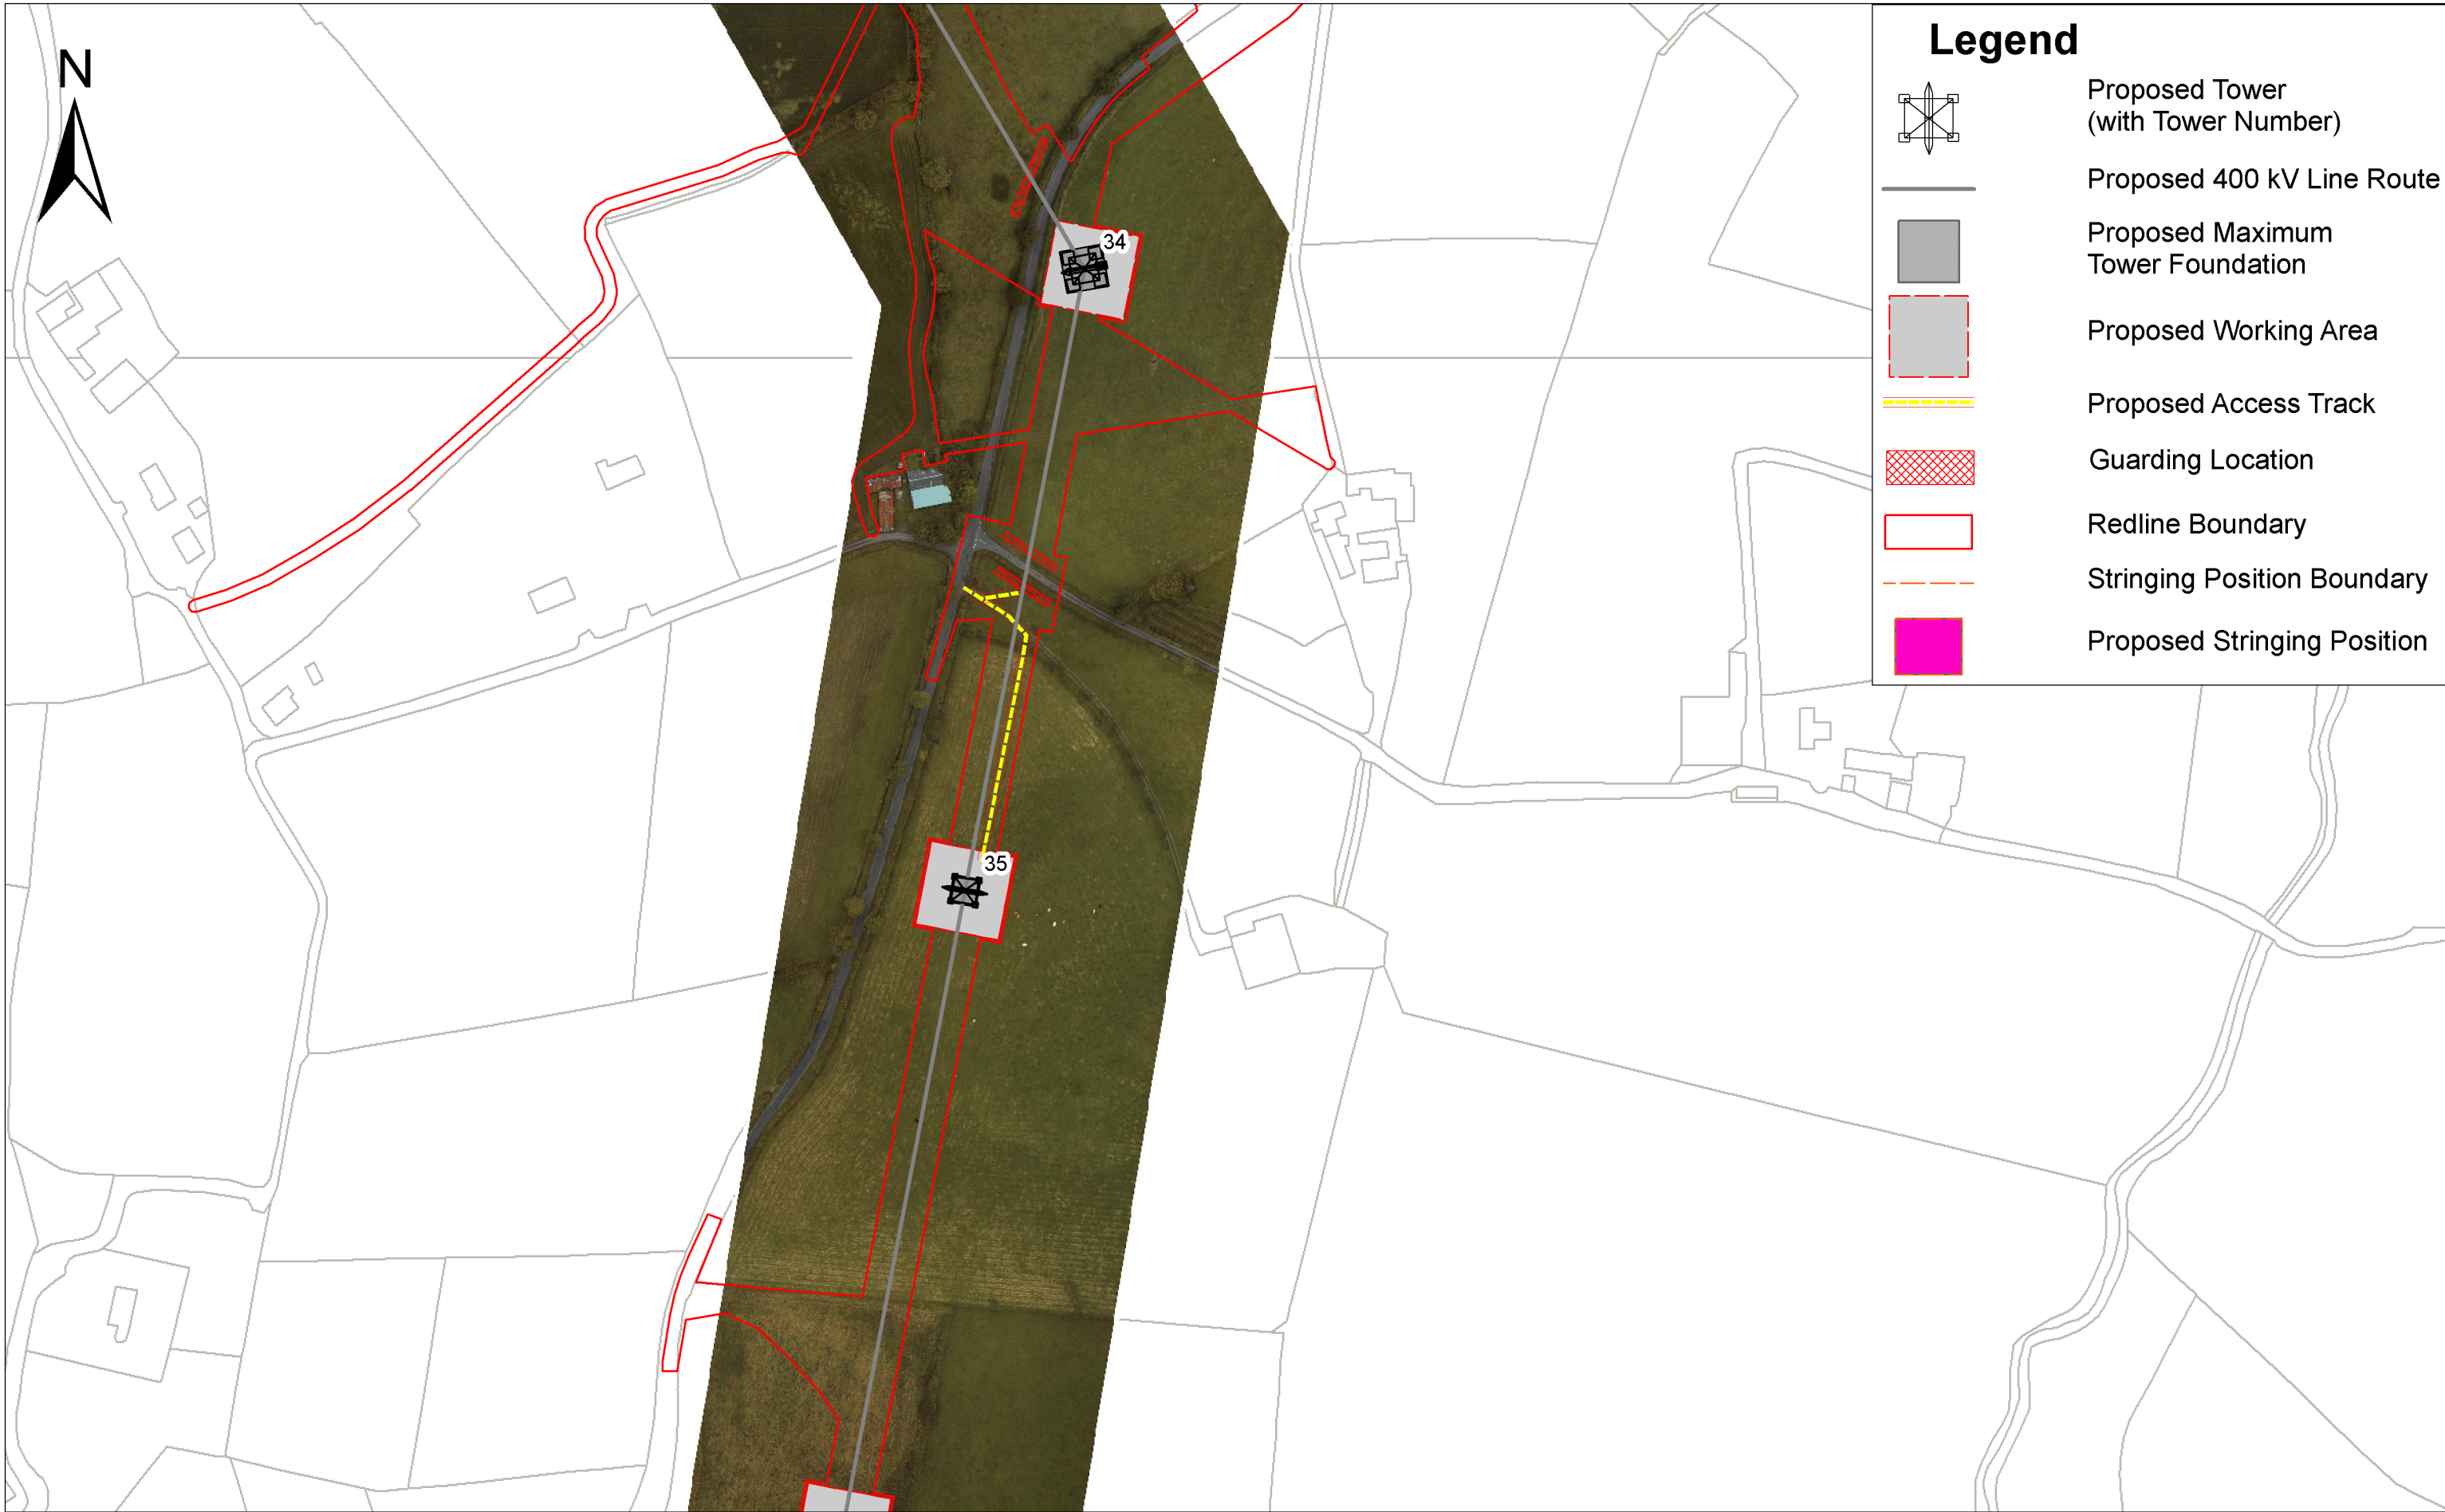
N

34

35

Legend

Proposed Tower (with Tower Number)

Proposed 400 kV Line Route

Proposed Maximum Tower Foundation

Proposed Working Area

Proposed Access Track

Guarding Location

Redline Boundary

Stringing Position Boundary

Proposed Stringing Position